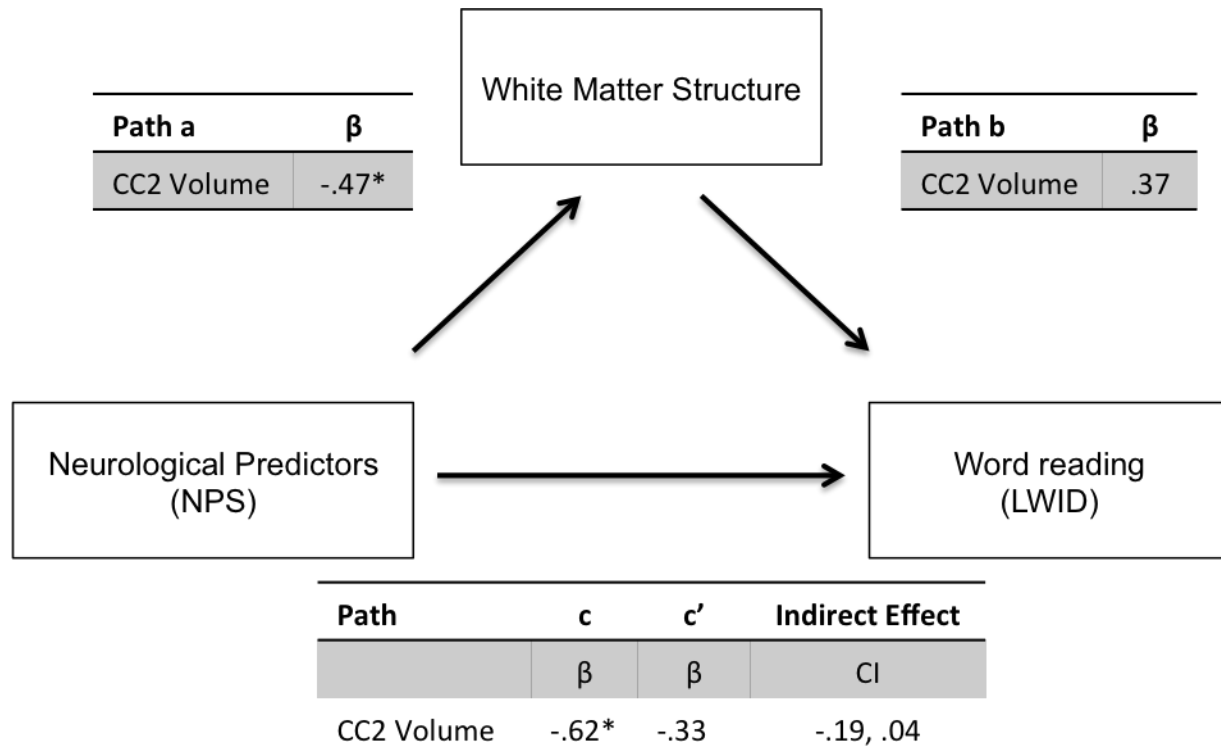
White Matter Structure

| Path a | β |
|---|---|
| CC2 Volume | -.47* |

| Path b | β |
|---|---|
| CC2 Volume | .37 |

Neurological Predictors (NPS)

Word reading (LWID)

| Path | c | c' | Indirect Effect |
|---|---|---|---|
| | β | β | CI |
| CC2 Volume | -.62* | -.33 | -.19, .04 |